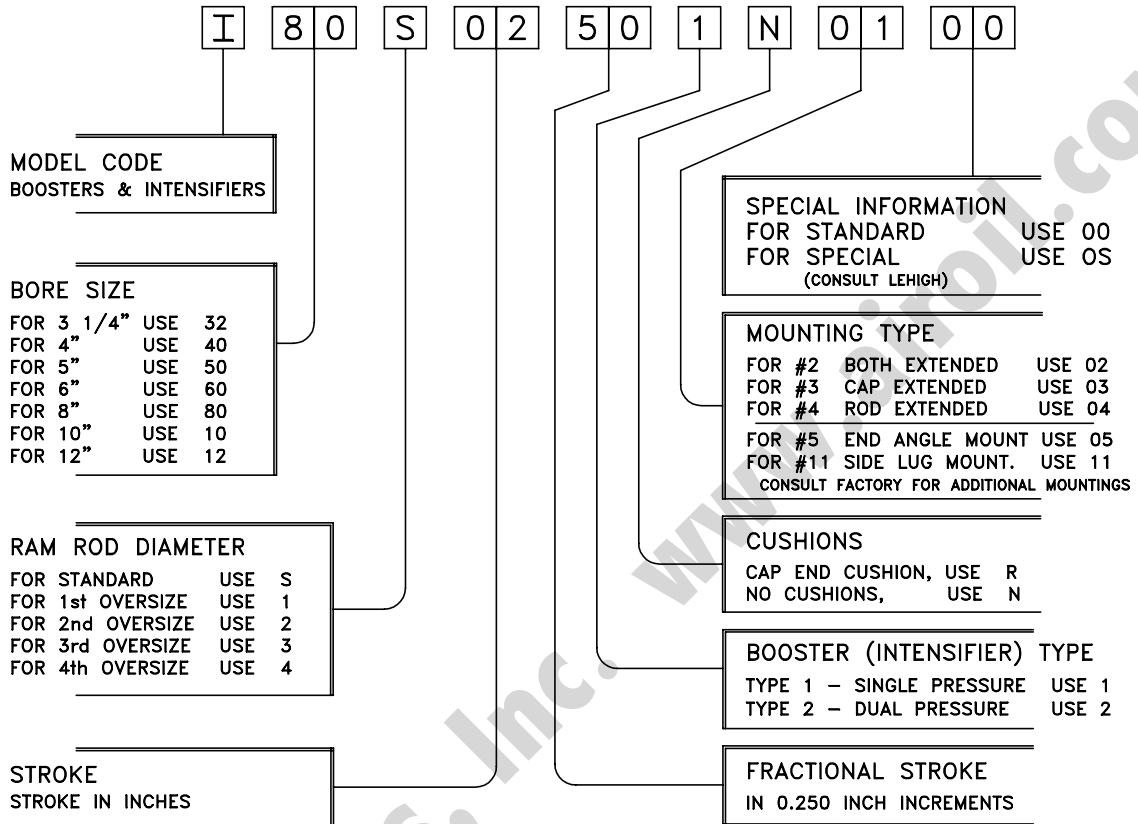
I 80 S 02 50 1 N 01 00

MODEL CODE
BOOSTERS & INTENSIFIERS

BORE SIZE
FOR 3 1/4" USE 32
FOR 4" USE 40
FOR 5" USE 50
FOR 6" USE 60
FOR 8" USE 80
FOR 10" USE 10
FOR 12" USE 12

RAM ROD DIAMETER
FOR STANDARD USE S
FOR 1st OVERSIZE USE 1
FOR 2nd OVERSIZE USE 2
FOR 3rd OVERSIZE USE 3
FOR 4th OVERSIZE USE 4

STROKE
STROKE IN INCHES

SPECIAL INFORMATION
FOR STANDARD USE 00
FOR SPECIAL USE OS
(CONSULT LEHIGH)

MOUNTING TYPE
FOR #2 BOTH EXTENDED USE 02
FOR #3 CAP EXTENDED USE 03
FOR #4 ROD EXTENDED USE 04
FOR #5 END ANGLE MOUNT USE 05
FOR #11 SIDE LUG MOUNT. USE 11
CONSULT FACTORY FOR ADDITIONAL MOUNTINGS

CUSHIONS
CAP END CUSHION, USE R
NO CUSHIONS, USE N

BOOSTER (INTENSIFIER) TYPE
TYPE 1 – SINGLE PRESSURE USE 1
TYPE 2 – DUAL PRESSURE USE 2

FRACTIONAL STROKE
IN 0.250 INCH INCREMENTS

www.airoil.com
Inc.